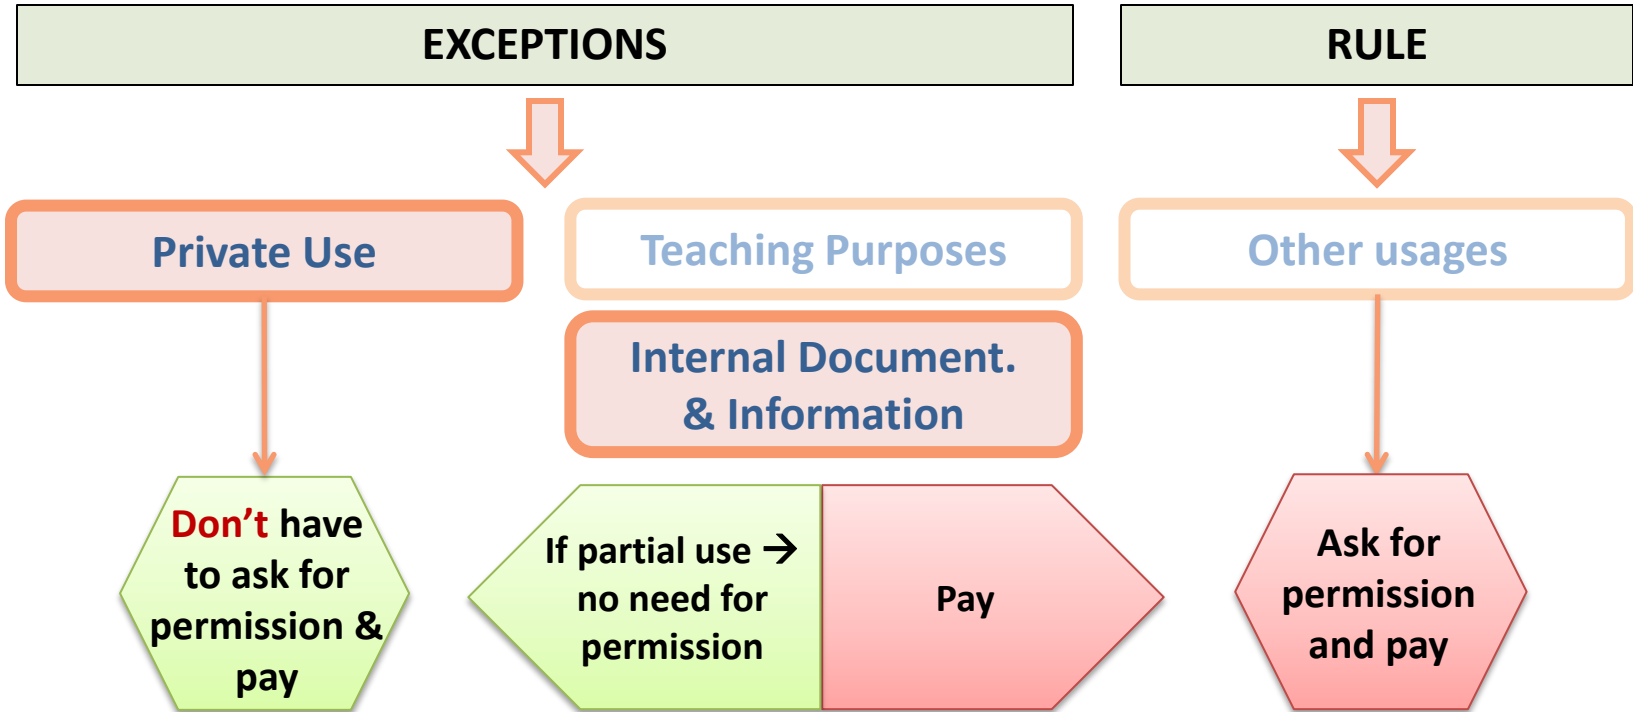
EXCEPTIONS

RULE

Private Use

Teaching Purposes

Other usages

Internal Document. & Information

Don't have to ask for permission & pay

If partial use → no need for permission

Pay

Ask for permission and pay